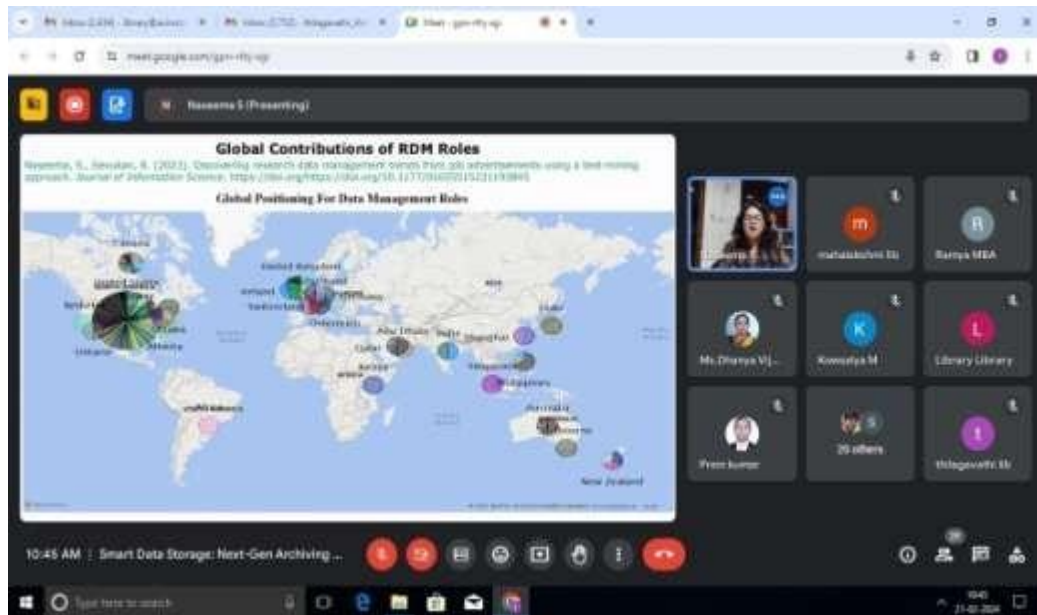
Naseema S (Presenting)

Global Contributions of RDM Roles

Naseema, S., Sevukan, R. (2023). Uncovering research data management trends from job advertisements using a text mining approach. Journal of Information Science. https://doi.org/10.1177/01655515231193865

Global Positioning For Data Management Roles

United Kingdom

Canada

United States

Switzerland

Mexico

Netherlands

India

Qatar

Hong Kong

Singapore

Philippines

Australia

New Zealand

mahalakshmi lib

Ramya MBA

Ms.Dhanya Vij...

Kowsalya M

Library Library

Prem kumar

26 others

thilagavathi lib

10:45 AM | Smart Data Storage: Next-Gen Archiving ...

Type here to search